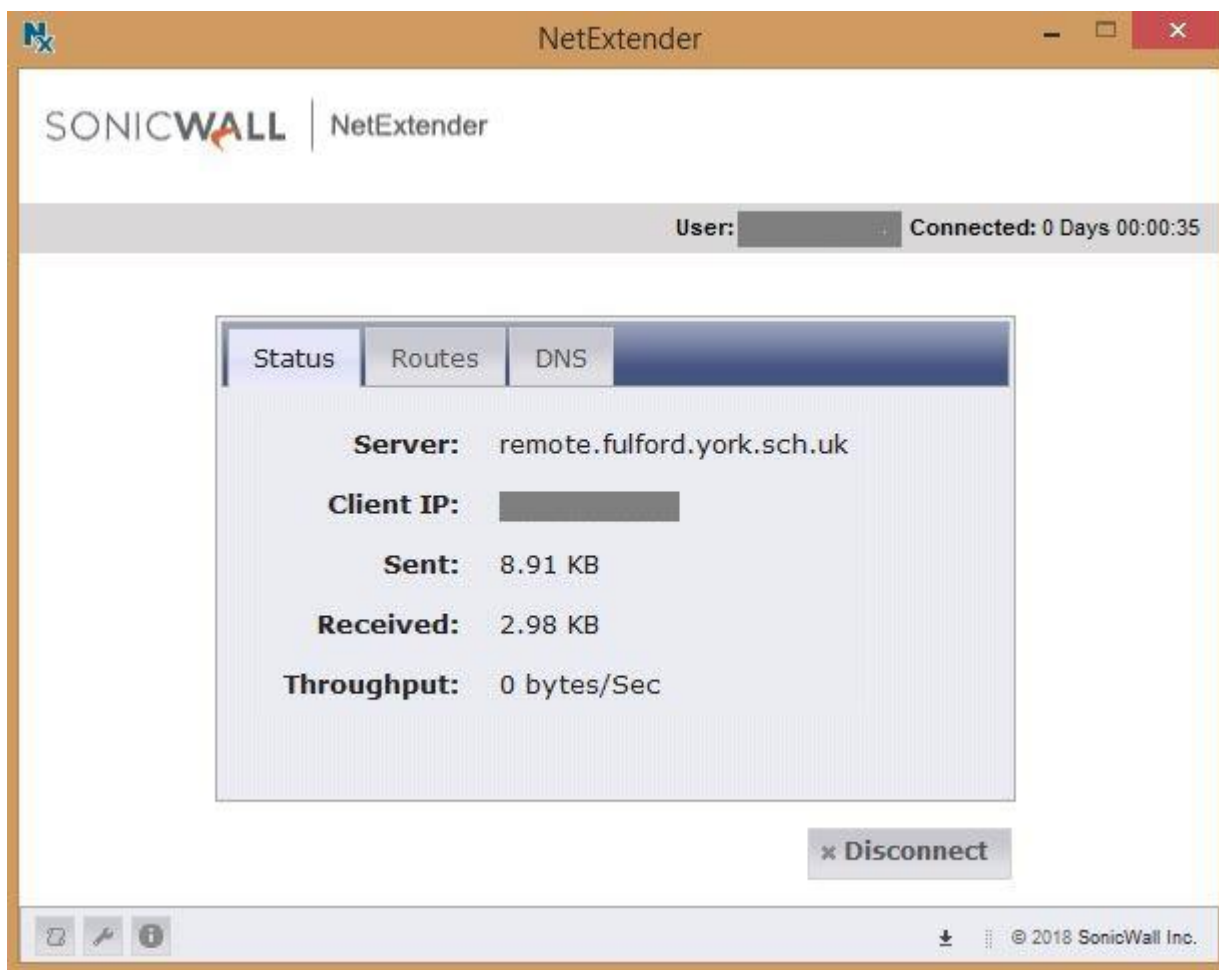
NetExtender

SONICWALL | NetExtender

User: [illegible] Connected: 0 Days 00:00:35

Status Routes DNS

Server: remote.fulford.york.sch.uk

Client IP: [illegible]

Sent: 8.91 KB

Received: 2.98 KB

Throughput: 0 bytes/Sec

× Disconnect

© 2018 SonicWall Inc.